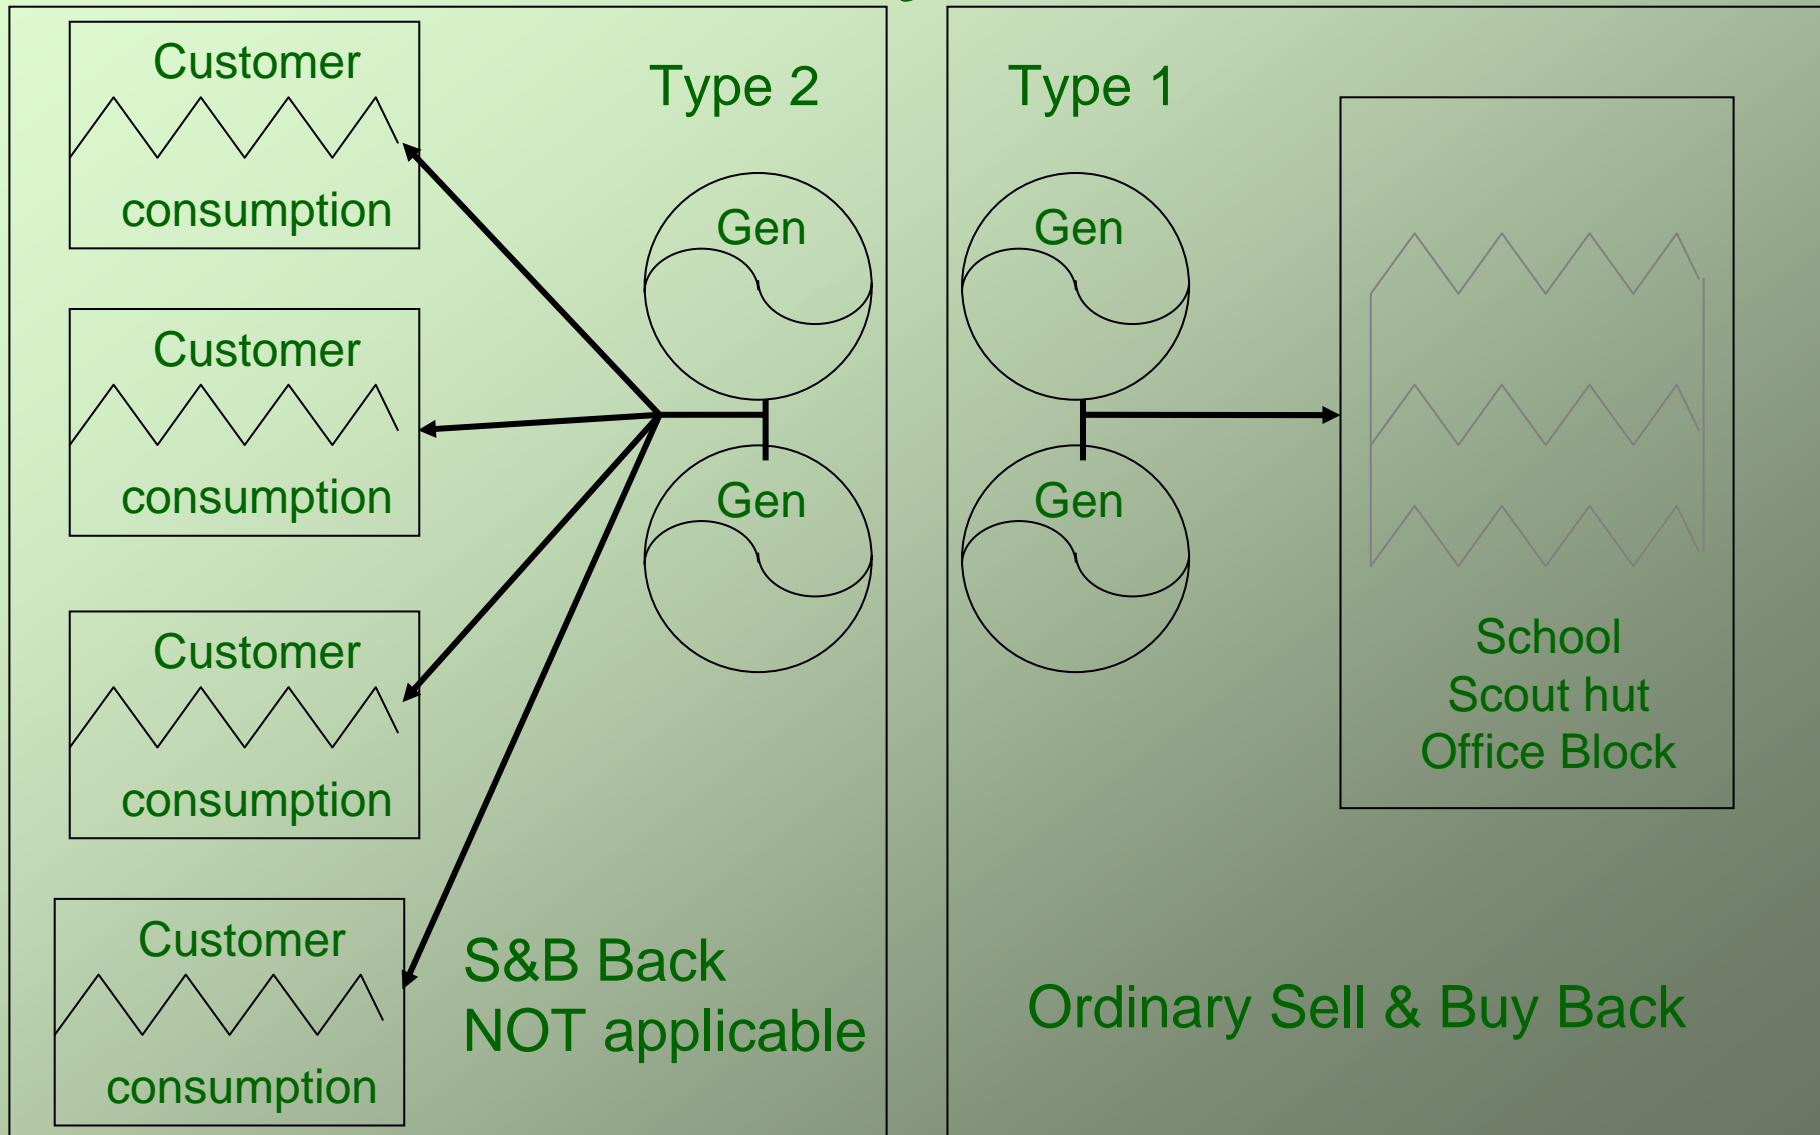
Customer
consumption

Customer
consumption

Customer
consumption

Customer
consumption

Type 2

Gen

Gen

S&B Back
NOT applicable

Type 1

Gen

Gen

School
Scout hut
Office Block

Ordinary Sell & Buy Back